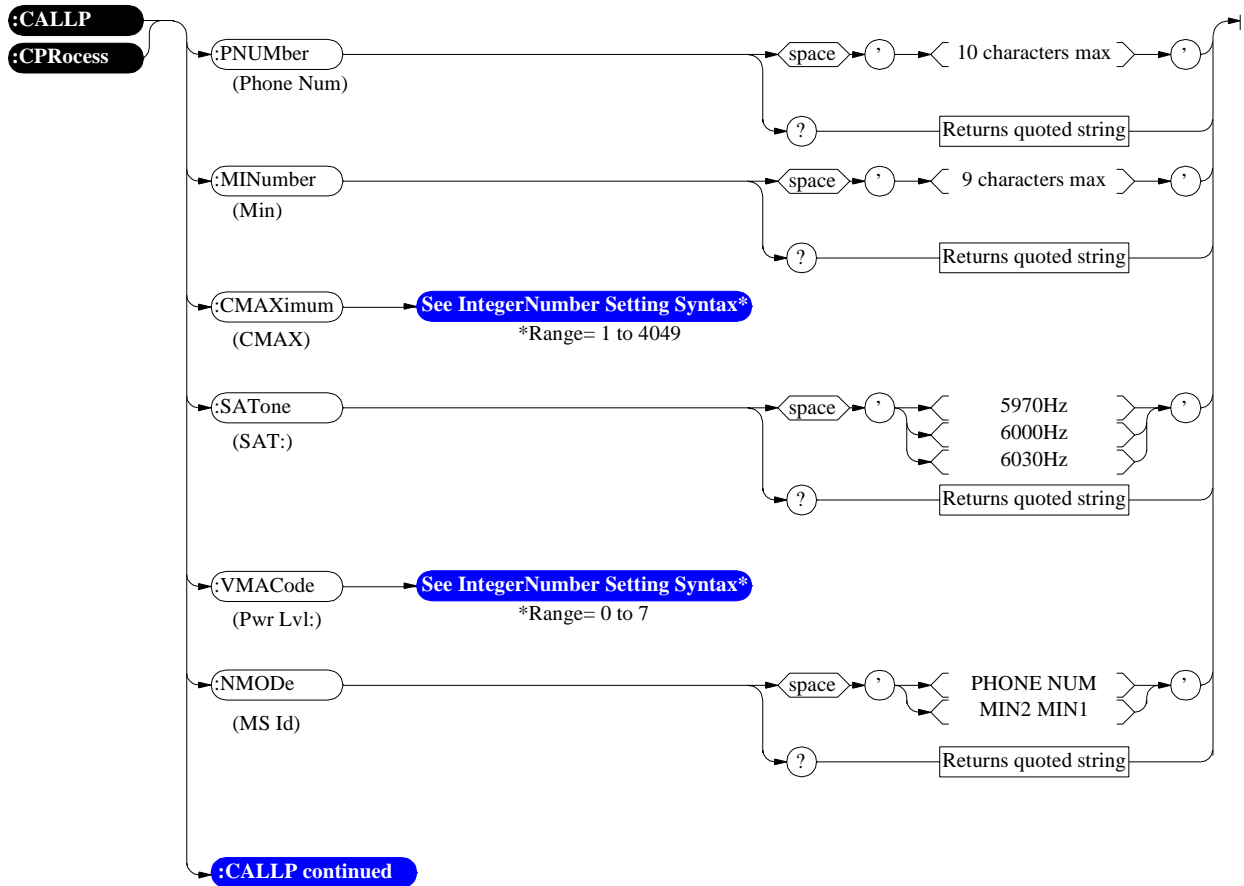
:CALLP

:CPRocess

:PNUMber
(Phone Num)

space ' 10 characters max '

? Returns quoted string

:MINumber
(Min)

space ' 9 characters max '

? Returns quoted string

:CMAXimum
(CMAX)

See IntegerNumber Setting Syntax*
*Range= 1 to 4049

:SATone
(SAT:)

space ' 5970Hz 6000Hz 6030Hz '

? Returns quoted string

:VMACode
(Pwr Lvl:)

See IntegerNumber Setting Syntax*
*Range= 0 to 7

:NMODe
(MS Id)

space ' PHONE NUM MIN2 MIN1 '

? Returns quoted string

:CALLP continued